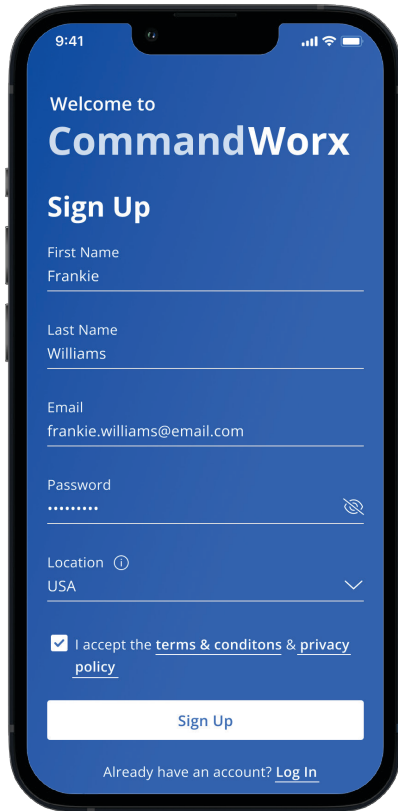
9:41

Welcome to
CommandWorx

Sign Up

First Name
Frankie

Last Name
Williams

Email
frankie.williams@email.com

Password
•••••••••

Location
USA

I accept the terms & conditons & privacy policy

Sign Up

Already have an account? Log In